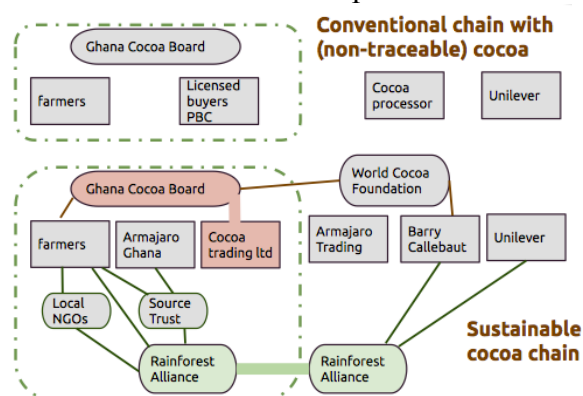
Conventional chain with (non-traceable) cocoa

Ghana Cocoa Board

farmers

Licensed buyers PBC

Cocoa processor

Unilever

Ghana Cocoa Board

World Cocoa Foundation

farmers

Armajaro Ghana

Cocoa trading ltd

Armajaro Trading

Barry Callebaut

Unilever

Local NGOs

Source Trust

Rainforest Alliance

Rainforest Alliance

Sustainable cocoa chain